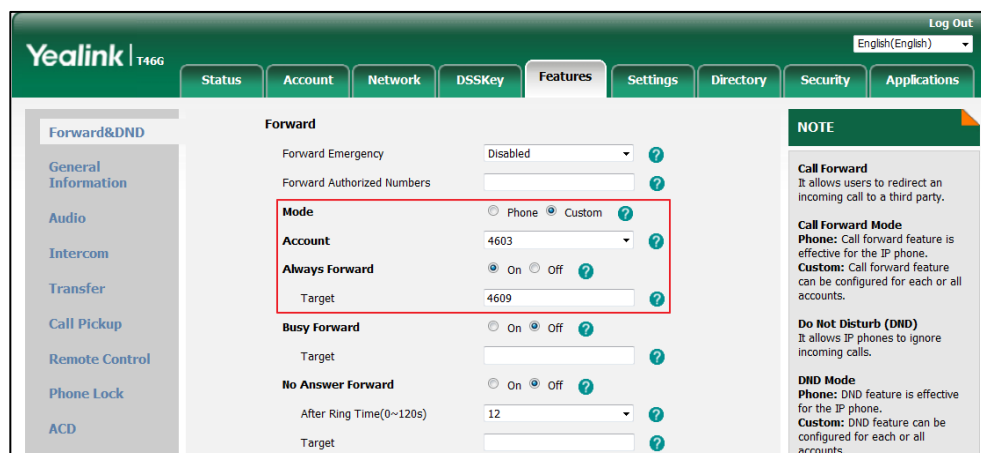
Log Out
English(English)
Yealink T46G
Status Account Network DSSKey Features Settings Directory Security Applications

Forward&DND
General Information
Audio
Intercom
Transfer
Call Pickup
Remote Control
Phone Lock
ACD

Forward
Forward Emergency Disabled
Forward Authorized Numbers
Mode Phone Custom
Account 4603
Always Forward On Off
Target 4609
Busy Forward On Off
Target
No Answer Forward On Off
After Ring Time(0~120s) 12
Target

NOTE
Call Forward
It allows users to redirect an incoming call to a third party.

Call Forward Mode
Phone: Call forward feature is effective for the IP phone.
Custom: Call forward feature can be configured for each or all accounts.

Do Not Disturb (DND)
It allows IP phones to ignore incoming calls.

DND Mode
Phone: DND feature is effective for the IP phone.
Custom: DND feature can be configured for each or all accounts.